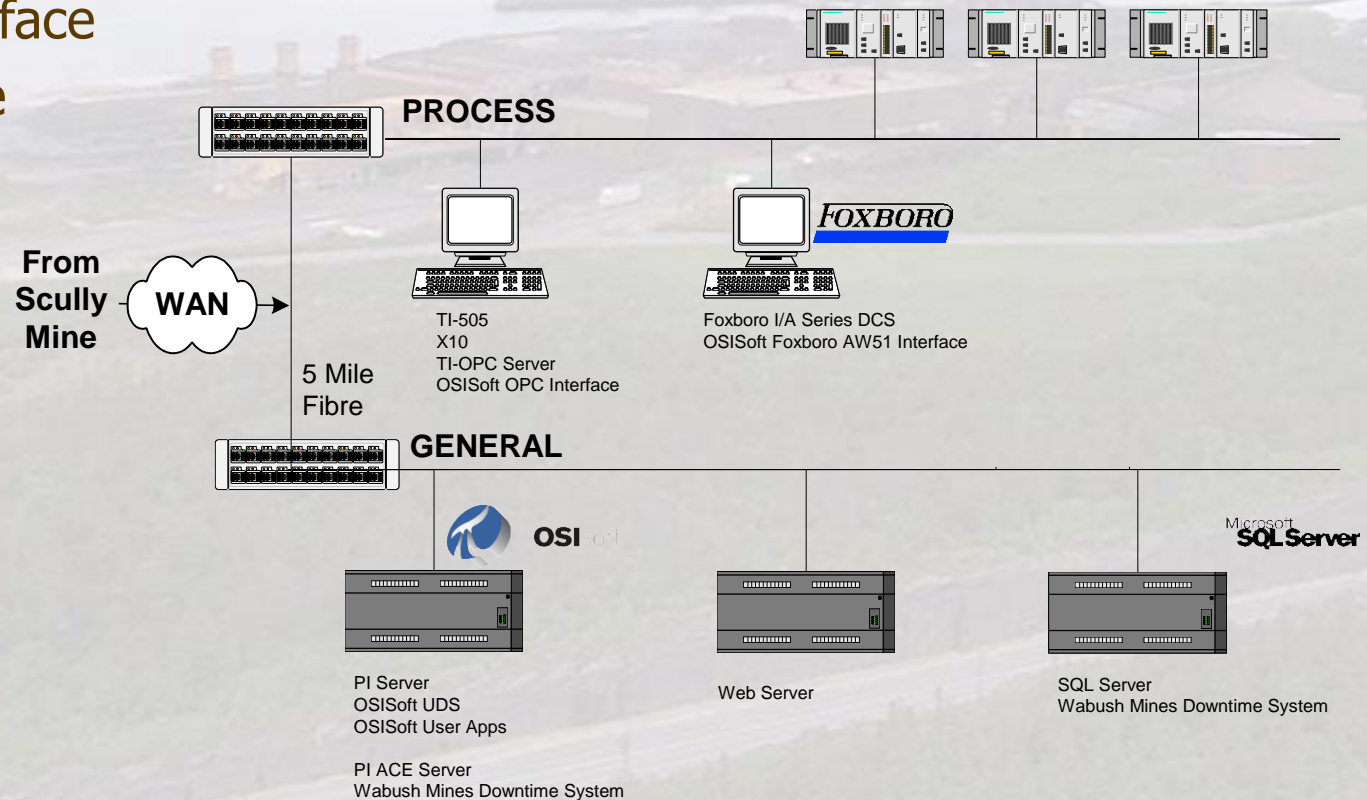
face

e

PROCESS

FOXBORO

From Scully Mine

WAN

TI-505
X10
TI-OPC Server
OSISoft OPC Interface

Foxboro I/A Series DCS
OSISoft Foxboro AW51 Interface

5 Mile Fibre

GENERAL

OSIsoft

Microsoft SQL Server

PI Server
OSISoft UDS
OSISoft User Apps

PI ACE Server
Wabush Mines Downtime System

Web Server

SQL Server
Wabush Mines Downtime System